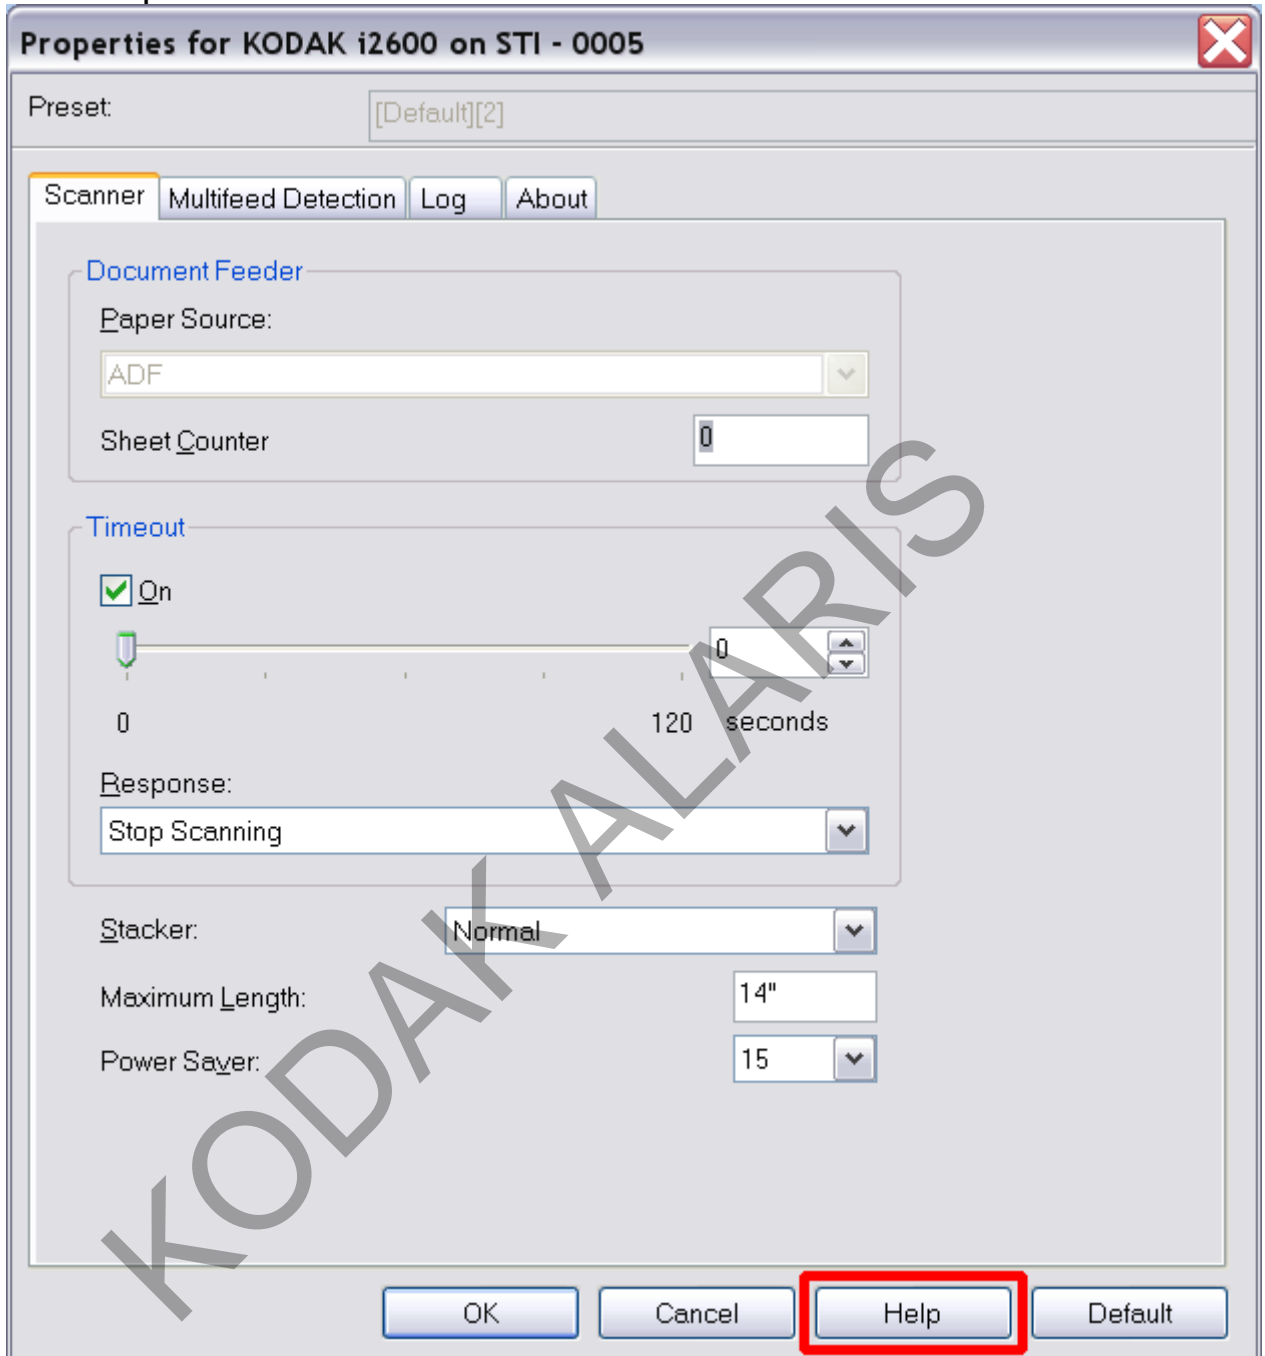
Properties for KODAK i2600 on STI - 0005

Preset: [Default][2]

Scanner | Multifeed Detection | Log | About

Document Feeder

Paper Source:

ADF

Sheet Counter 0

Timeout

On

0

0 120 seconds

Response:

Stop Scanning

Stacker: Normal

Maximum Length: 14"

Power Saver: 15

OK Cancel Help Default

KODAK ALARIS